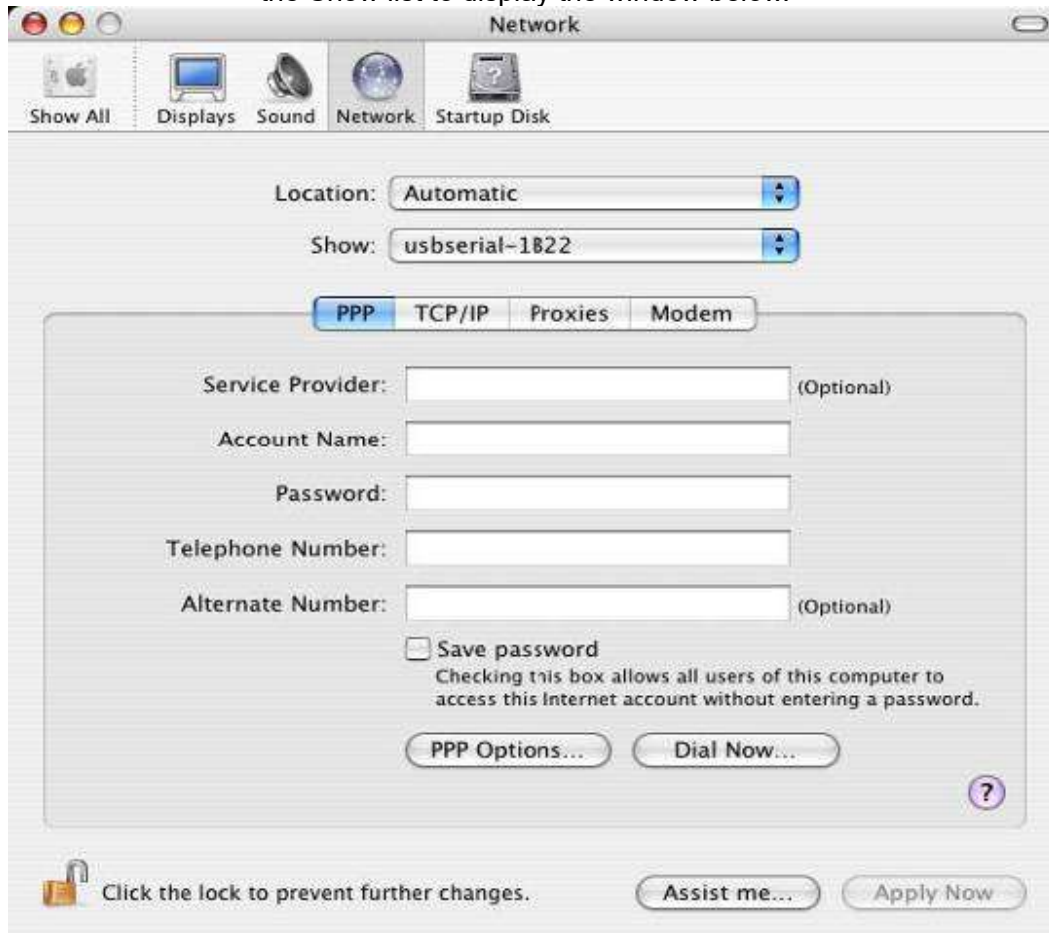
the Show list to display the window below.

Network

Show All
Displays
Sound
Network
Startup Disk

Location: Automatic

Show: usbserial-1B22

PPP
TCP/IP
Proxies
Modem

Service Provider: (Optional)

Account Name:

Password:

Telephone Number:

Alternate Number: (Optional)

Save password
Checking this box allows all users of this computer to access this Internet account without entering a password.

PPP Options...
Dial Now...

?

Click the lock to prevent further changes.

Assist me...
Apply Now